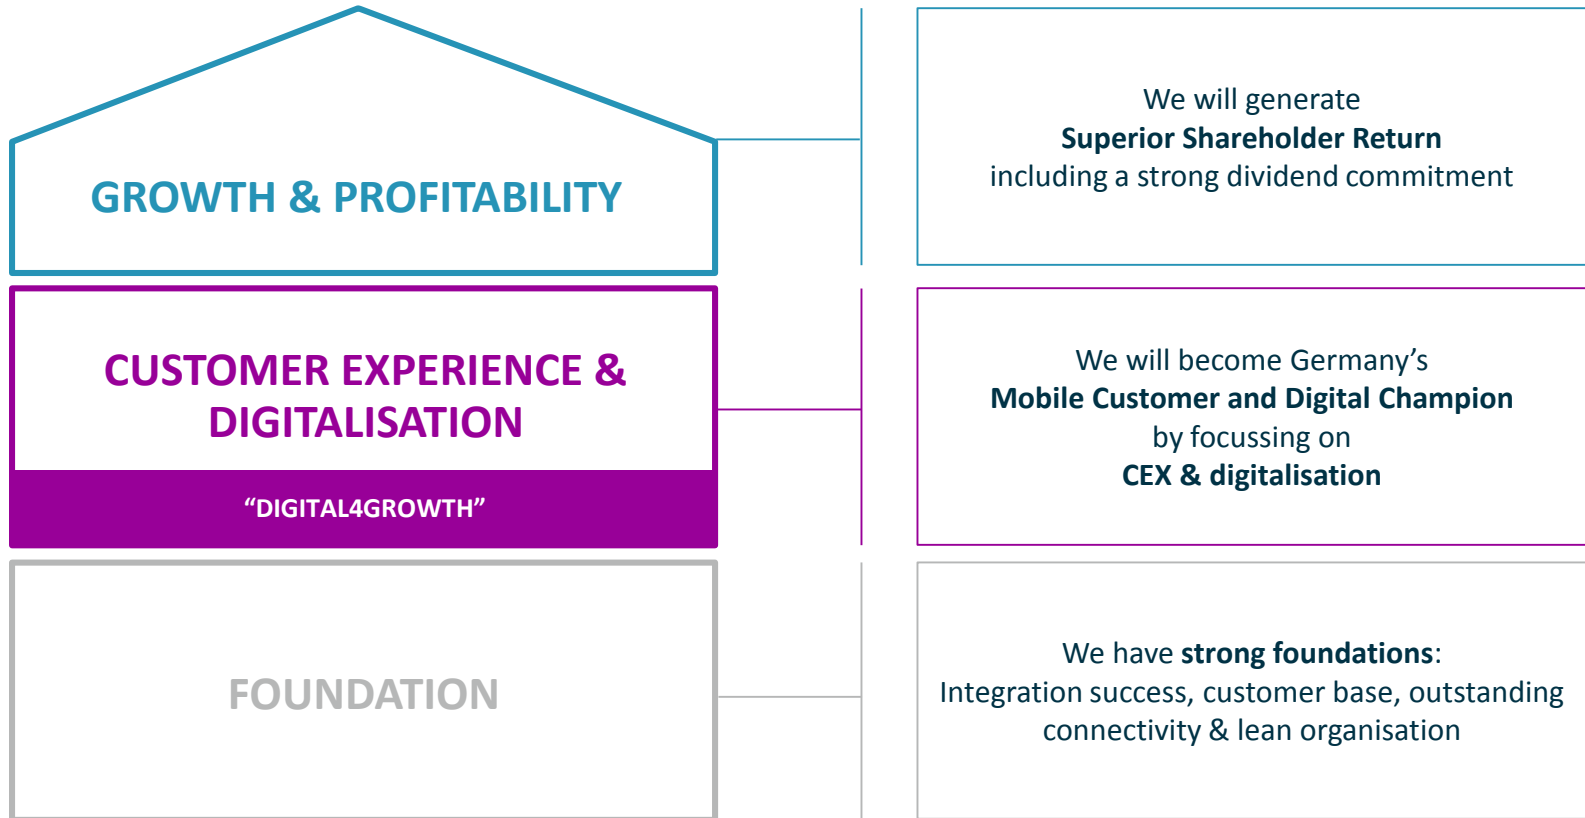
GROWTH & PROFITABILITY

We will generate
Superior Shareholder Return
including a strong dividend commitment

CUSTOMER EXPERIENCE & DIGITALISATION

“DIGITAL4GROWTH”

We will become Germany’s
Mobile Customer and Digital Champion
by focussing on
CEX & digitalisation

FOUNDATION

We have strong foundations:
Integration success, customer base, outstanding connectivity & lean organisation